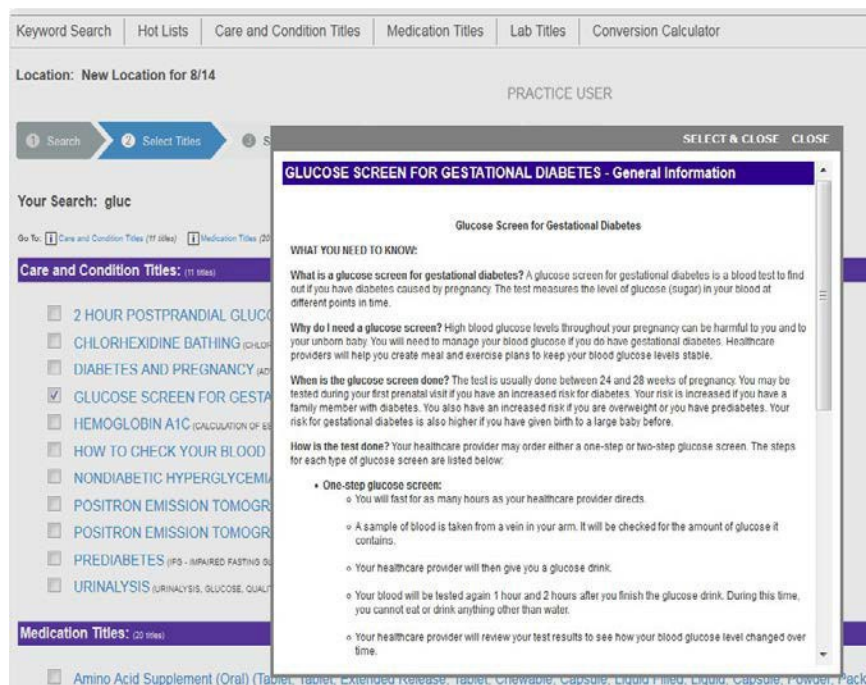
Keyword Search | Hot Lists | Care and Condition Titles | Medication Titles | Lab Titles | Conversion Calculator

Location: New Location for 8/14

PRACTICE USER

1 Search
2 Select Titles
3 S

SELECT & CLOSE CLOSE

Your Search: gluc

Go To: Care and Condition Titles (11 titles) Medication Titles (20

Care and Condition Titles: (11 titles)

2 HOUR POSTPRANDIAL GLUCO
CHLORHEXIDINE BATHING (CHLOR
DIABETES AND PREGNANCY (AD
GLUCOSE SCREEN FOR GESTA
HEMOGLOBIN A1C (CALCULATION OF ES
HOW TO CHECK YOUR BLOOD
NONDIABETIC HYPERGLYCEMIA
POSITRON EMISSION TOMOGR
POSITRON EMISSION TOMOGR
PREDIABETES (IFS - IMPAIRED FASTING G
URINALYSIS (URINALYSIS, GLUCOSE, QUALIT

Medication Titles: (20 titles)

Amino Acid Supplement (Oral) (Tablet, Tablet, Extended Release, Tablet, Chewable, Capsule, Liquid Filled, Liquid, Capsule, Powder, Pack

GLUCOSE SCREEN FOR GESTATIONAL DIABETES - General Information

Glucose Screen for Gestational Diabetes

WHAT YOU NEED TO KNOW:

What is a glucose screen for gestational diabetes? A glucose screen for gestational diabetes is a blood test to find out if you have diabetes caused by pregnancy. The test measures the level of glucose (sugar) in your blood at different points in time.

Why do I need a glucose screen? High blood glucose levels throughout your pregnancy can be harmful to you and to your unborn baby. You will need to manage your blood glucose if you do have gestational diabetes. Healthcare providers will help you create meal and exercise plans to keep your blood glucose levels stable.

When is the glucose screen done? The test is usually done between 24 and 28 weeks of pregnancy. You may be tested during your first prenatal visit if you have an increased risk for diabetes. Your risk is increased if you have a family member with diabetes. You also have an increased risk if you are overweight or you have prediabetes. Your risk for gestational diabetes is also higher if you have given birth to a large baby before.

How is the test done? Your healthcare provider may order either a one-step or two-step glucose screen. The steps for each type of glucose screen are listed below:

• One-step glucose screen:
○ You will fast for as many hours as your healthcare provider directs.
○ A sample of blood is taken from a vein in your arm. It will be checked for the amount of glucose it contains.
○ Your healthcare provider will then give you a glucose drink.
○ Your blood will be tested again 1 hour and 2 hours after you finish the glucose drink. During this time, you cannot eat or drink anything other than water.
○ Your healthcare provider will review your test results to see how your blood glucose level changed over time.